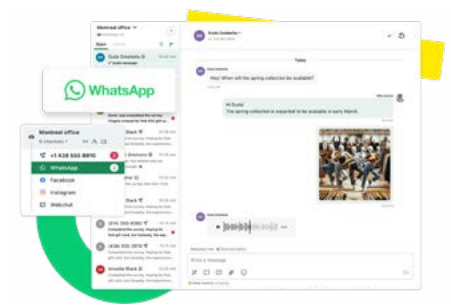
WhatsApp

Montreal office

Open

Dude Dobbelaere

Montreal office

+1 438 555 8910

WhatsApp

Facebook

Instagram

Webchat

Dude Dobbelaere

Today

Hey! When will the spring collection be available?

Hi Dude!
The spring collection is expected to be available in early March.

Write a message